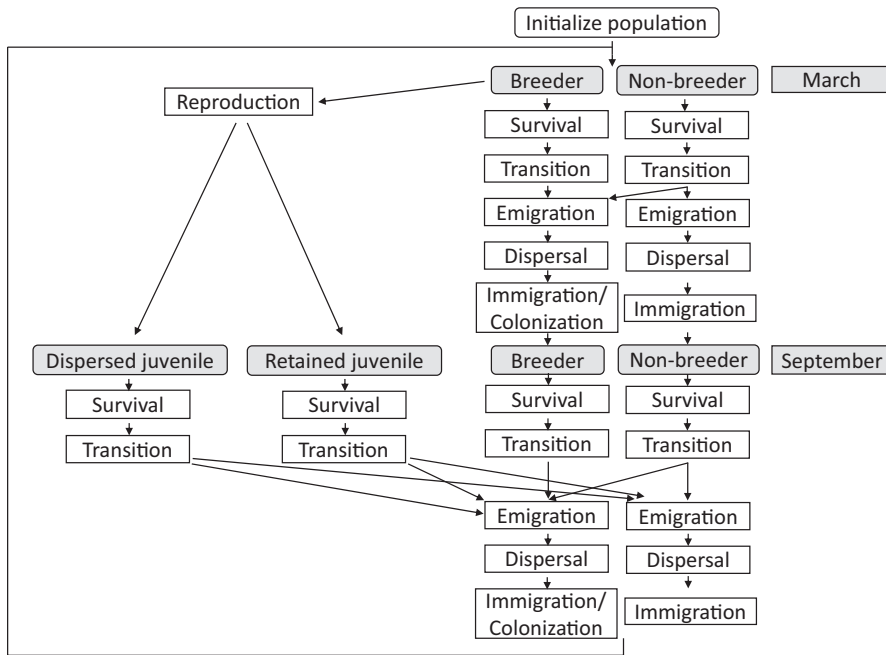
Initialize population

Breeder

Non-breeder

March

Reproduction

Survival

Survival

Transition

Transition

Emigration

Emigration

Dispersal

Dispersal

Immigration/ Colonization

Immigration

Dispersed juvenile

Retained juvenile

Breeder

Non-breeder

September

Survival

Survival

Survival

Survival

Transition

Transition

Transition

Transition

Emigration

Emigration

Dispersal

Dispersal

Immigration/ Colonization

Immigration